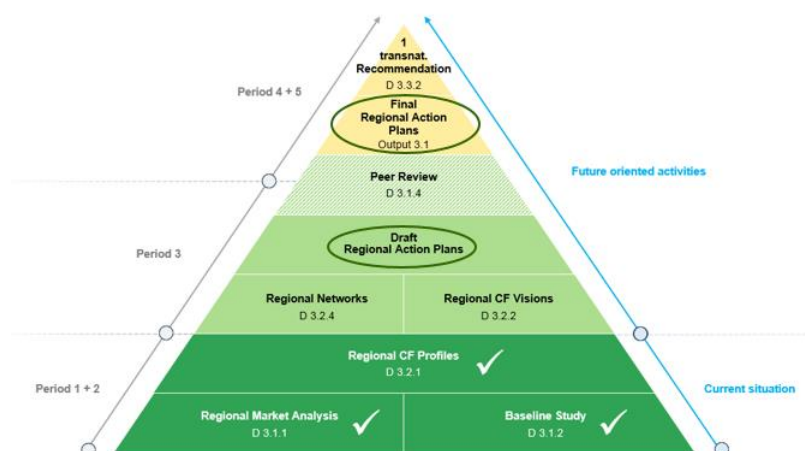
1 transnat. Recommendation
D 3.3.2

Period 4 + 5

Final Regional Action Plans
Output 3.1

Future oriented activities

Peer Review
D 3.1.4

Period 3

Draft Regional Action Plans

Regional Networks
D 3.2.4

Regional CF Visions
D 3.2.2

Regional CF Profiles
D 3.2.1

Period 1 + 2

Current situation

Regional Market Analysis
D 3.1.1

Baseline Study
D 3.1.2